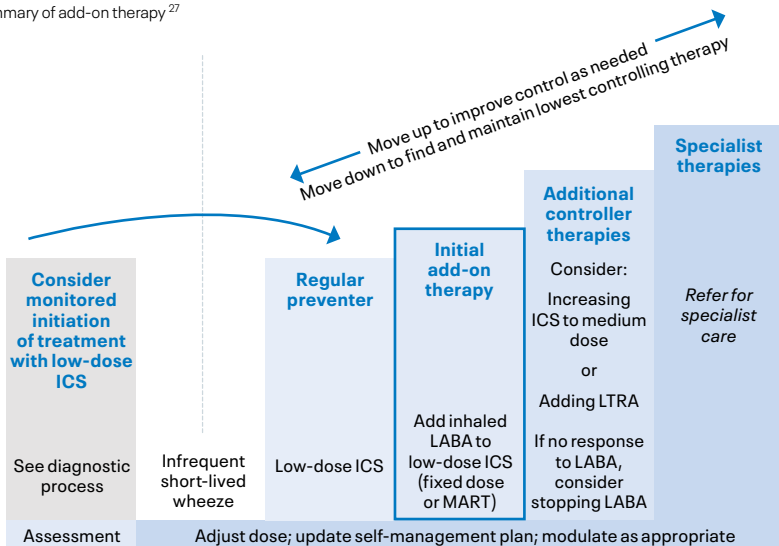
mmary of add-on therapy $^{27}$

Move up to improve control as needed
Move down to find and maintain lowest controlling therapy

Consider monitored initiation of treatment with low-dose ICS

See diagnostic process

Infrequent short-lived wheeze

Regular preventer

Low-dose ICS

Initial add-on therapy

Add inhaled LABA to low-dose ICS (fixed dose or MART)

Additional controller therapies

Consider:

Increasing ICS to medium dose

or

Adding LTRA

If no response to LABA, consider stopping LABA

Specialist therapies

Refer for specialist care

Assessment

Adjust dose; update self-management plan; modulate as appropriate